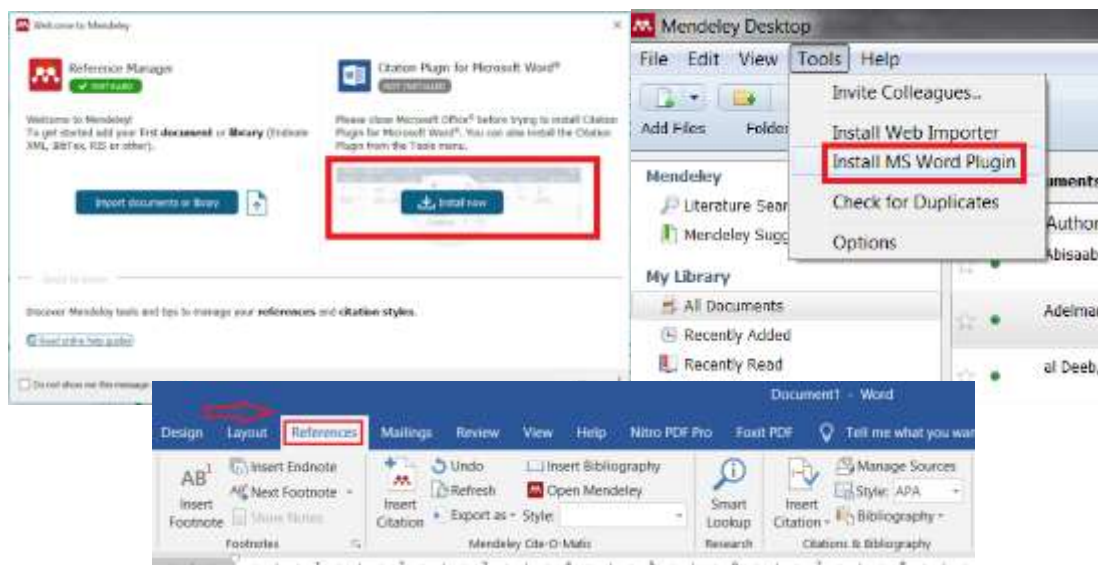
Welcome to Mendeley

Reference Manager
INSTALLED

Welcome to Mendeley!
To get started add your first document or library (Endnote XML, BibTex, RIS or other).

Import documents or library

Citation Plugin for Microsoft Word®
NOT INSTALLED

Please close Microsoft Office® before trying to install Citation Plugin for Microsoft Word®. You can also install the Citation Plugin from the Tools menu.

Install now

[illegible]

Discover Mendeley tools and tips to manage your references and citation styles.

Read online help guides

Do not show me this message

Mendeley Desktop
File Edit View Tools Help
Add Files Folder
Invite Colleagues...
Install Web Importer
Install MS Word Plugin
Check for Duplicates
Options
Mendeley
Literature Sear
Mendeley Sugg
My Library
All Documents
Recently Added
Recently Read
uments
Author
Abisaab
Adelman
al Deeb,

Document1 - Word
Design Layout References Mailings Review View Help Nitro PDF Pro Foxit PDF Tell me what you wa
AB¹ Insert Footnote
Insert Endnote
Next Footnote
Show Notes
Footnotes
Insert Citation
Undo
Refresh
Export as
Insert Bibliography
Open Mendeley
Style:
Mendeley Cite-O-Matic
Smart Lookup
Research
Insert Citation
Manage Sources
Style: APA
Bibliography
Citations & Bibliography